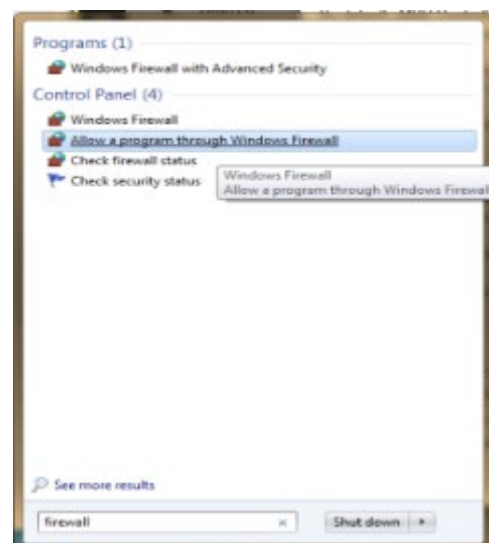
Programs (1)

Windows Firewall with Advanced Security

Control Panel (4)

Windows Firewall

Allow a program through Windows Firewall

Check firewall status

Check security status

Windows Firewall
Allow a program through Windows Firewal

See more results

firewall

×

Shut down

▸